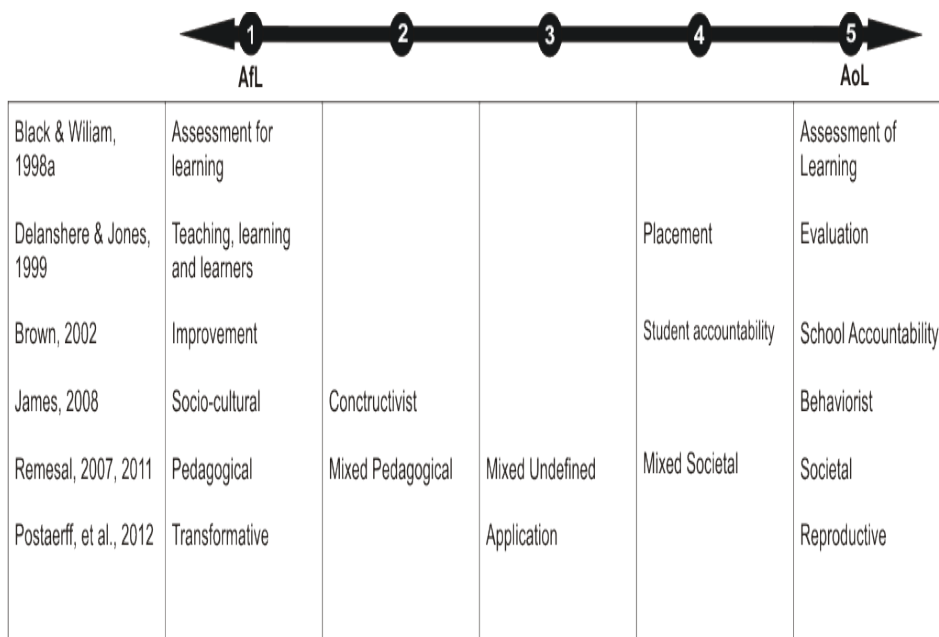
1 2 3 4 5

AfL AoL

| | 1 | 2 | 3 | 4 | 5 |
|---|---|---|---|---|---|
| Black & Wiliam, 1998a | Assessment for learning | | | | Assessment of Learning |
| Delanshere & Jones, 1999 | Teaching, learning and learners | | | Placement | Evaluation |
| Brown, 2002 | Improvement | | | Student accountability | School Accountability |
| James, 2008 | Socio-cultural | Conctructivist | | | Behaviorist |
| Remesal, 2007, 2011 | Pedagogical | Mixed Pedagogical | Mixed Undefined | Mixed Societal | Societal |
| Postaerff, et al., 2012 | Transformative | | Application | | Reproductive |